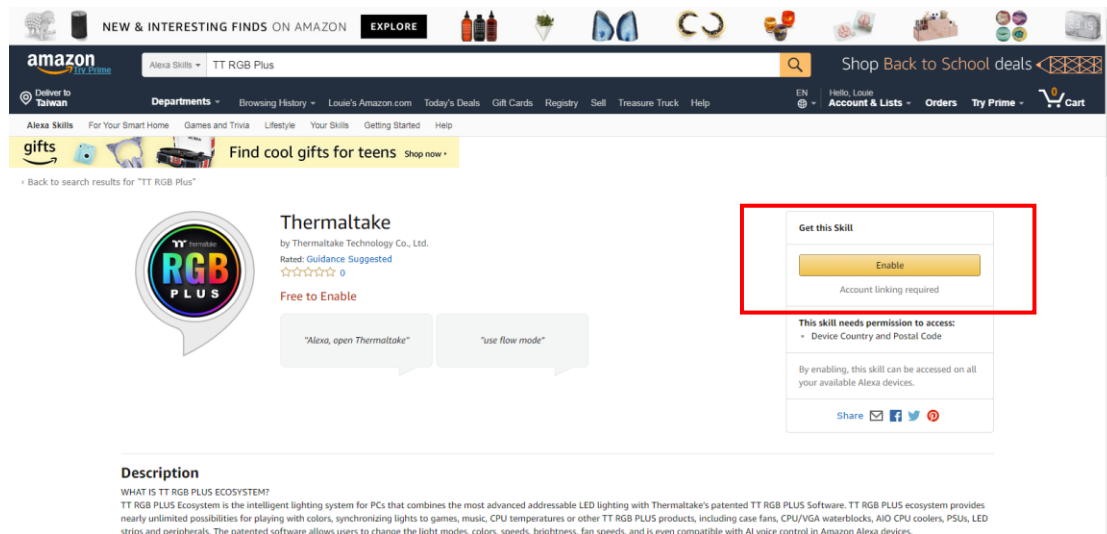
NEW & INTERESTING FINDS ON AMAZON EXPLORE

amazon Try Prime

Alexa Skills TT RGB Plus

Shop Back to School deals

Deliver to Taiwan

Departments Browsing History Louie's Amazon.com Today's Deals Gift Cards Registry Sell Treasure Truck Help

EN Hello, Louie Account & Lists Orders Try Prime 0 Cart

Alexa Skills For Your Smart Home Games and Trivia Lifestyle Your Skills Getting Started Help

gifts Find cool gifts for teens Shop now ›

‹ Back to search results for "TT RGB Plus"

Thermaltake RGB PLUS

Thermaltake

by Thermaltake Technology Co., Ltd.

Rated: Guidance Suggested

0

Free to Enable

"Alexa, open Thermaltake"

"use flow mode"

Get this Skill

Enable

Account linking required

This skill needs permission to access:

• Device Country and Postal Code

By enabling, this skill can be accessed on all your available Alexa devices.

Share

Description

WHAT IS TT RGB PLUS ECOSYSTEM?

TT RGB PLUS Ecosystem is the intelligent lighting system for PCs that combines the most advanced addressable LED lighting with Thermaltake's patented TT RGB PLUS Software. TT RGB PLUS ecosystem provides nearly unlimited possibilities for playing with colors, synchronizing lights to games, music, CPU temperatures or other TT RGB PLUS products, including case fans, CPU/VGA waterblocks, AIO CPU coolers, PSUs, LED strips and peripherals. The patented software allows users to change the light modes, colors, speeds, brightness, fan speeds, and is even compatible with AI voice control in Amazon Alexa devices.